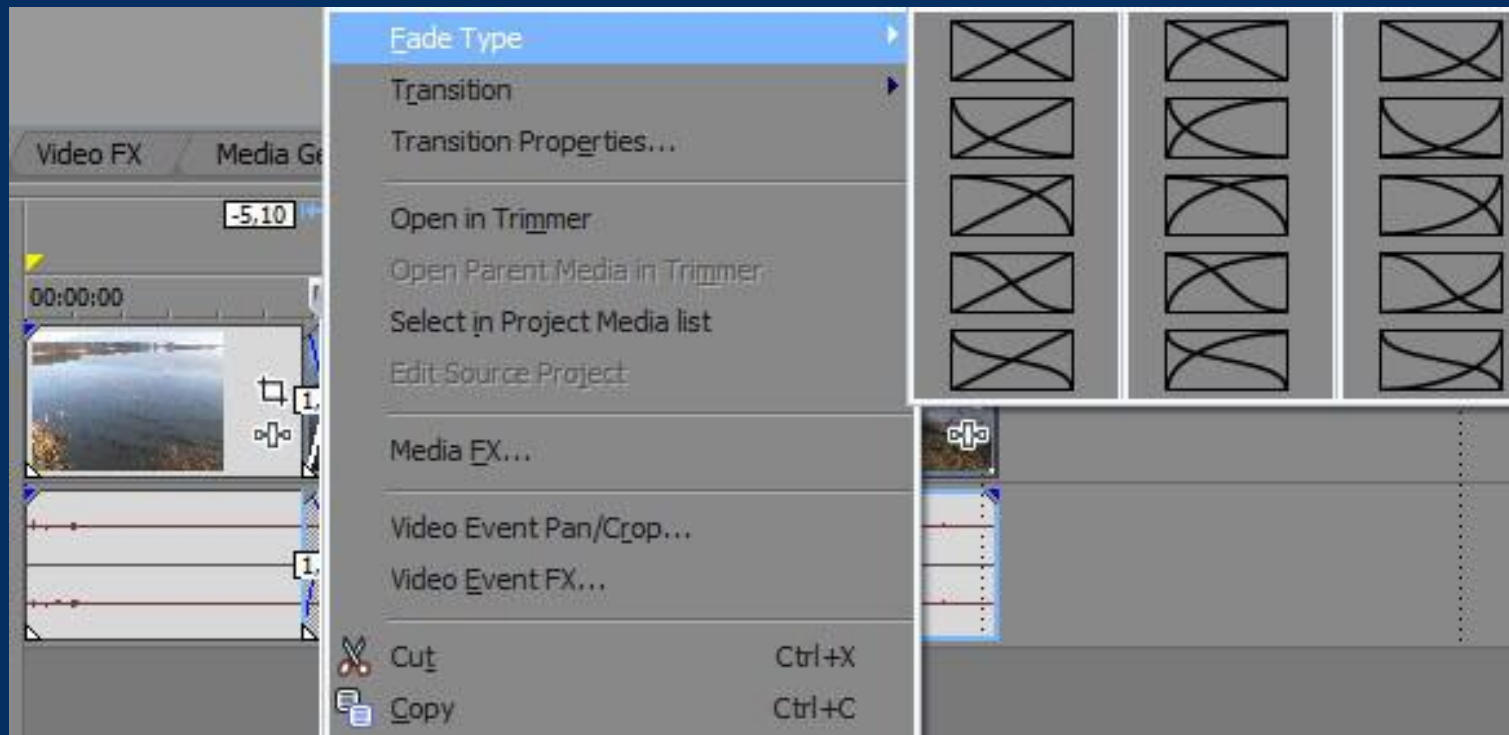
Video FX

Media Ge

-5,10

00:00:00

1,

1,

Fade Type

Transition

Transition Properties...

Open in Trimmer

Open Parent Media in Trimmer

Select in Project Media list

Edit Source Project

Media FX...

Video Event Pan/Crop...

Video Event FX...

Cut Ctrl+X

Copy Ctrl+C